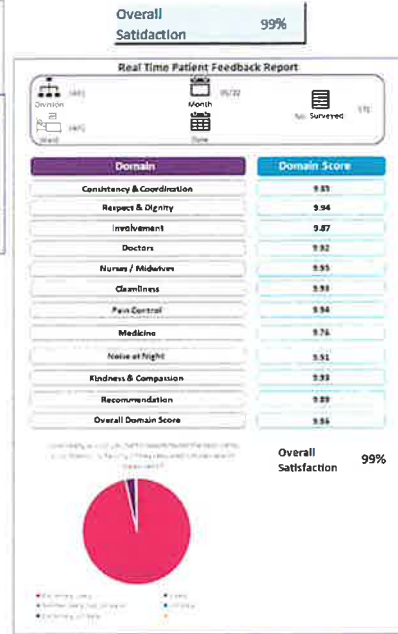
Overall Satidaction 99%

Real Time Patient Feedback Report

Division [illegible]
Month 05/22
Ward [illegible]
Date
No. Surveyed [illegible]

| Domain | Domain Score |
|---|---|
| Consistency & Coordination | 9.83 |
| Respect & Dignity | 9.94 |
| Involvement | 9.87 |
| Doctors | 9.92 |
| Nurses / Midwives | 9.95 |
| Cleanliness | 9.93 |
| Pain Control | 9.94 |
| Medicine | 9.76 |
| Noise at Night | 9.51 |
| Kindness & Compassion | 9.93 |
| Recommendation | 9.89 |
| Overall Domain Score | 9.86 |

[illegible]

Overall Satisfaction 99%

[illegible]